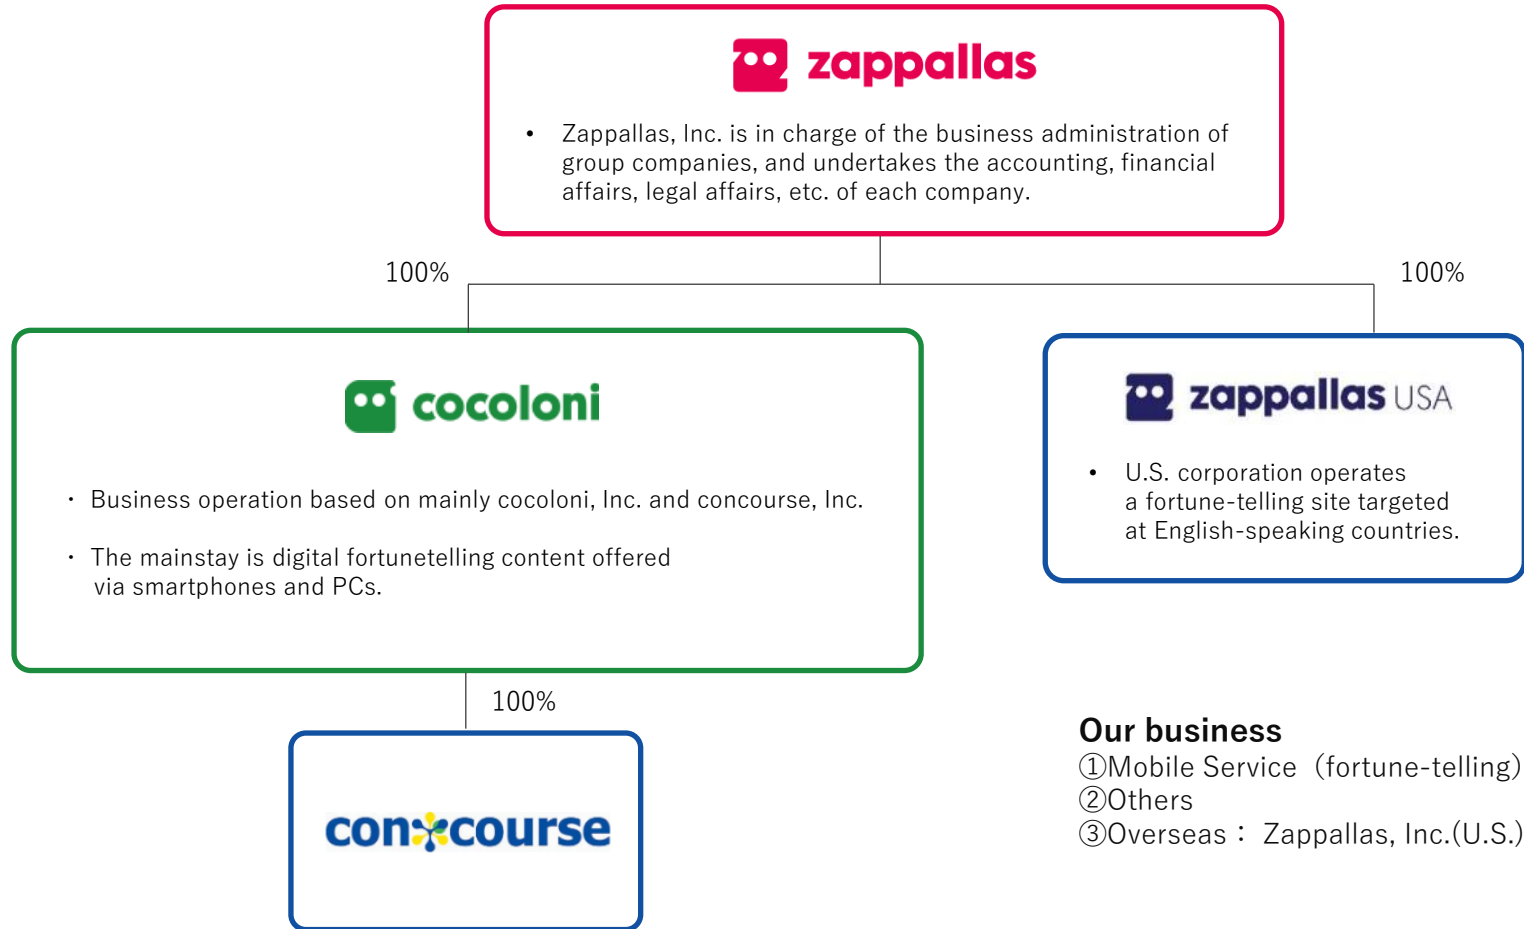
zappallas

• Zappallas, Inc. is in charge of the business administration of group companies, and undertakes the accounting, financial affairs, legal affairs, etc. of each company.

100%

100%

cocoloni

・ Business operation based on mainly cocoloni, Inc. and concourse, Inc.

・ The mainstay is digital fortunetelling content offered via smartphones and PCs.

zappallas USA

• U.S. corporation operates a fortune-telling site targeted at English-speaking countries.

100%

concourse

Our business
①Mobile Service（fortune-telling)
②Others
③Overseas： Zappallas, Inc.(U.S.)